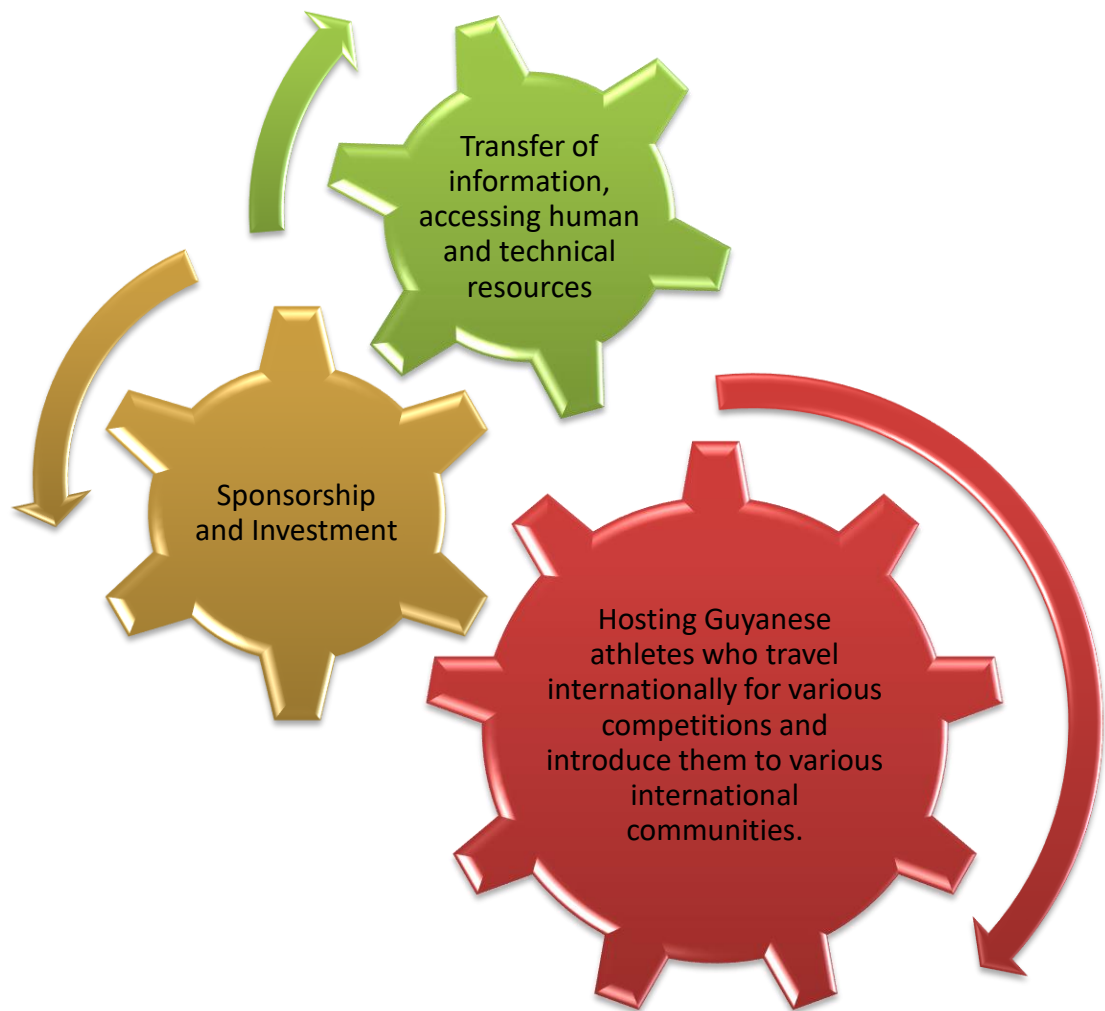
Transfer of information, accessing human and technical resources

Sponsorship and Investment

Hosting Guyanese athletes who travel internationally for various competitions and introduce them to various international communities.